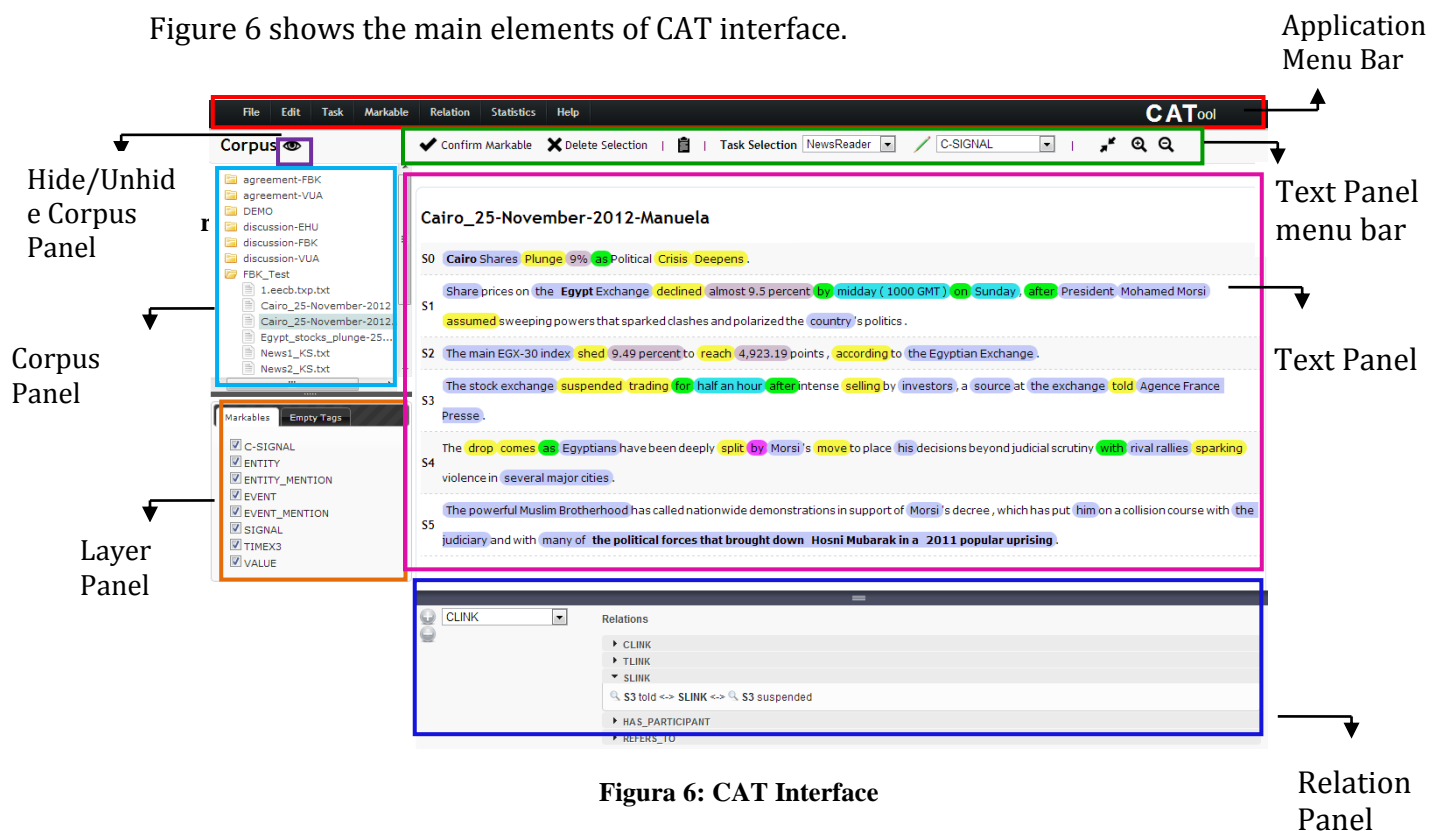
Figure 6 shows the main elements of CAT interface.

Application Menu Bar

File Edit Task Markable Relation Statistics Help CATool

Corpus

Confirm Markable Delete Selection | | Task Selection NewsReader C-SIGNAL |

Hide/Unhide Corpus Panel

Text Panel menu bar

agreement-FBK
agreement-VUA
DEMO
discussion-EHU
discussion-FBK
discussion-VUA
FBK_Test
1.eecb.txp.txt
Cairo_25-November-2012
Cairo_25-November-2012.
Egypt_stocks_plunge-25...
News1_KS.txt
News2_KS.txt

r

Cairo_25-November-2012-Manuela

S0 Cairo Shares Plunge 9% as Political Crisis Deepens .

S1 Share prices on the Egypt Exchange declined almost 9.5 percent by midday ( 1000 GMT ) on Sunday , after President Mohamed Morsi assumed sweeping powers that sparked clashes and polarized the country 's politics .

S2 The main EGX-30 index shed 9.49 percent to reach 4,923.19 points , according to the Egyptian Exchange .

S3 The stock exchange suspended trading for half an hour after intense selling by investors , a source at the exchange told Agence France Presse .

S4 The drop comes as Egyptians have been deeply split by Morsi 's move to place his decisions beyond judicial scrutiny with rival rallies sparking violence in several major cities .

S5 The powerful Muslim Brotherhood has called nationwide demonstrations in support of Morsi 's decree , which has put him on a collision course with the judiciary and with many of the political forces that brought down Hosni Mubarak in a 2011 popular uprising .

Corpus Panel

Text Panel

Markables Empty Tags
C-SIGNAL
ENTITY
ENTITY_MENTION
EVENT
EVENT_MENTION
SIGNAL
TIMEX3
VALUE

Layer Panel

CLINK
Relations
CLINK
TLINK
SLINK
S3 told <-> SLINK <-> S3 suspended
HAS_PARTICIPANT
REFERS_TO

Figura 6: CAT Interface

Relation Panel